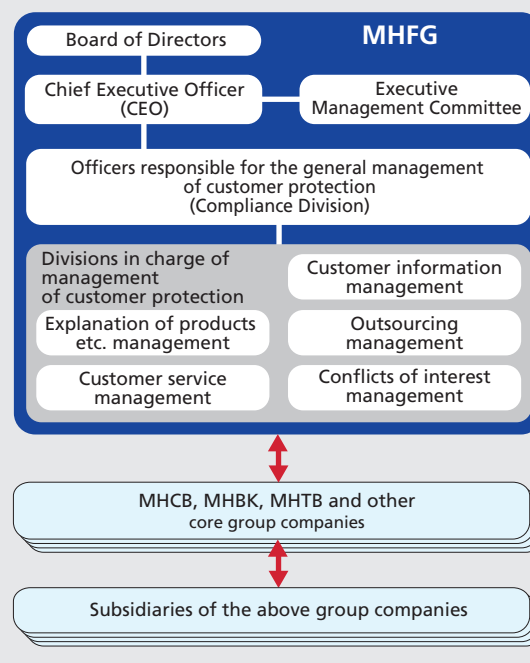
MHFG

Board of Directors

Chief Executive Officer (CEO)

Executive Management Committee

Officers responsible for the general management of customer protection (Compliance Division)

Divisions in charge of management of customer protection

Customer information management

Explanation of products etc. management

Outsourcing management

Customer service management

Conflicts of interest management

MHCB, MHBK, MHTB and other core group companies

Subsidiaries of the above group companies